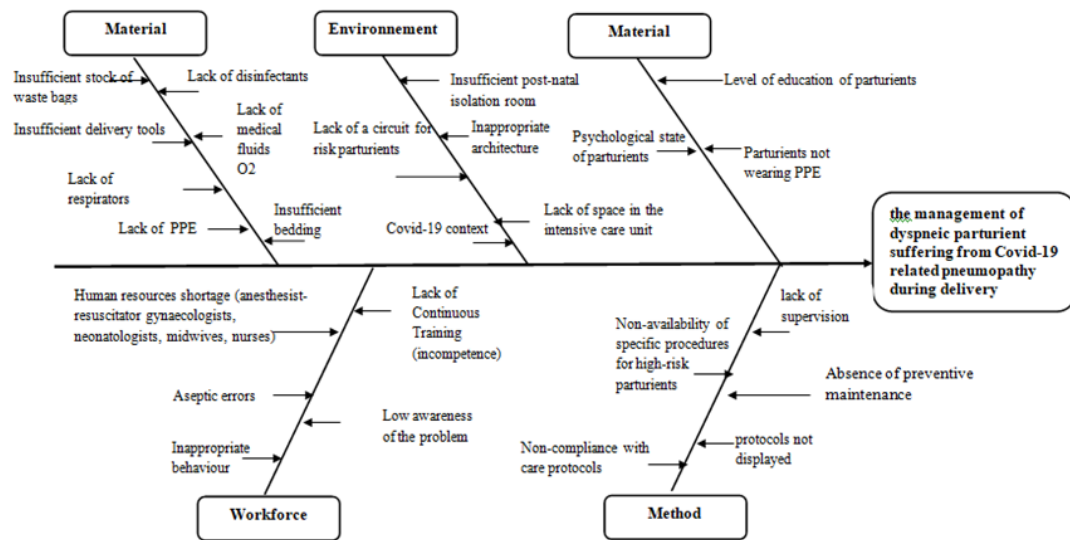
Material

Insufficient stock of waste bags

Lack of disinfectants

Lack of medical fluids O2

Insufficient delivery tools

Lack of respirators

Lack of PPE

Insufficient bedding

Environnement

Insufficient post-natal isolation room

Lack of a circuit for risk parturients

Inappropriate architecture

Lack of space in the intensive care unit

Covid-19 context

Material

Level of education of parturients

Psychological state of parturients

Parturients not wearing PPE

the management of dyspneic parturient suffering from Covid-19 related pneumopathy during delivery

Human resources shortage (anesthesist-resuscitator gynaecologists, neonatologists, midwives, nurses)

Lack of Continuous Training (incompetence)

Aseptic errors

Low awareness of the problem

Inappropriate behaviour

Workforce

lack of supervision

Non-availability of specific procedures for high-risk parturients

Absence of preventive maintenance

Non-compliance with care protocols

protocols not displayed

Method